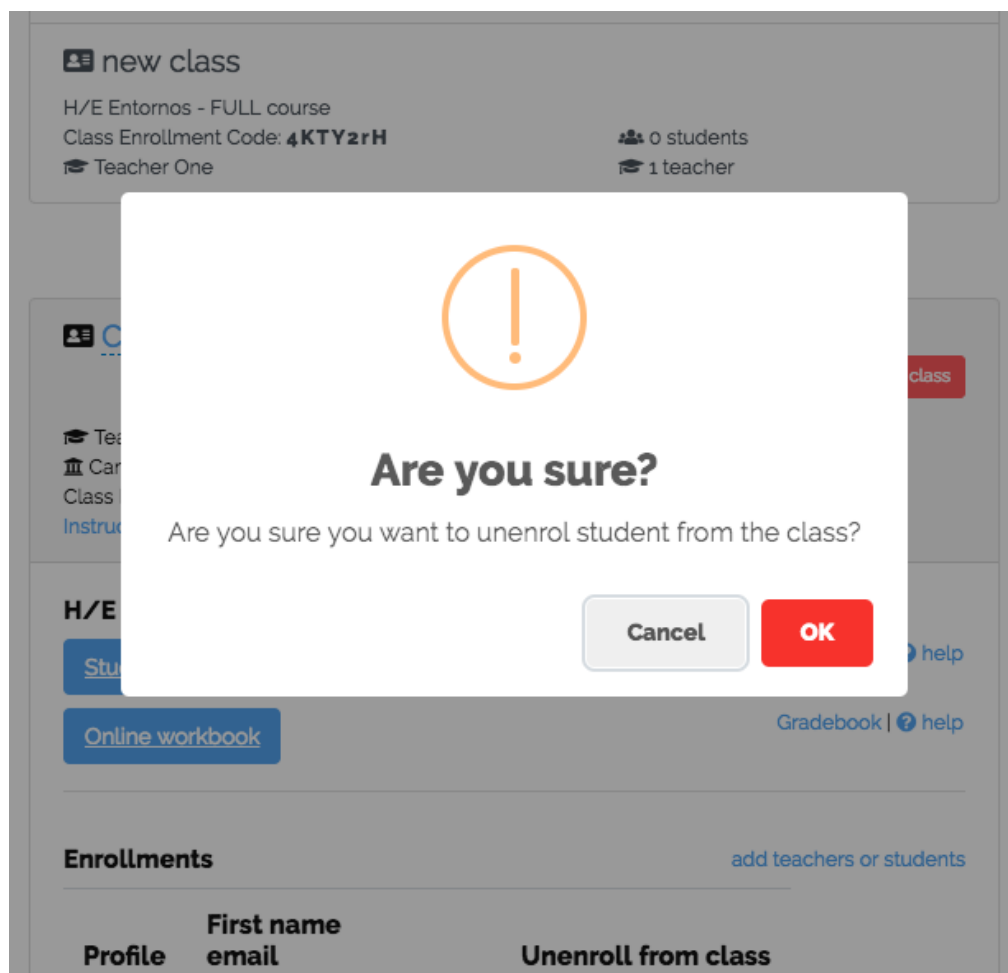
new class

H/E Entornos - FULL course
Class Enrollment Code: 4KTY2rH
Teacher One

0 students
1 teacher

C

class

Tea
Car
Class
Instru

Are you sure?

Are you sure you want to unenrol student from the class?

Cancel
OK

H/E

Stu

help

Online workbook

Gradebook | help

Enrollments

add teachers or students

| Profile | First name email | Unenroll from class |
|---|---|---|